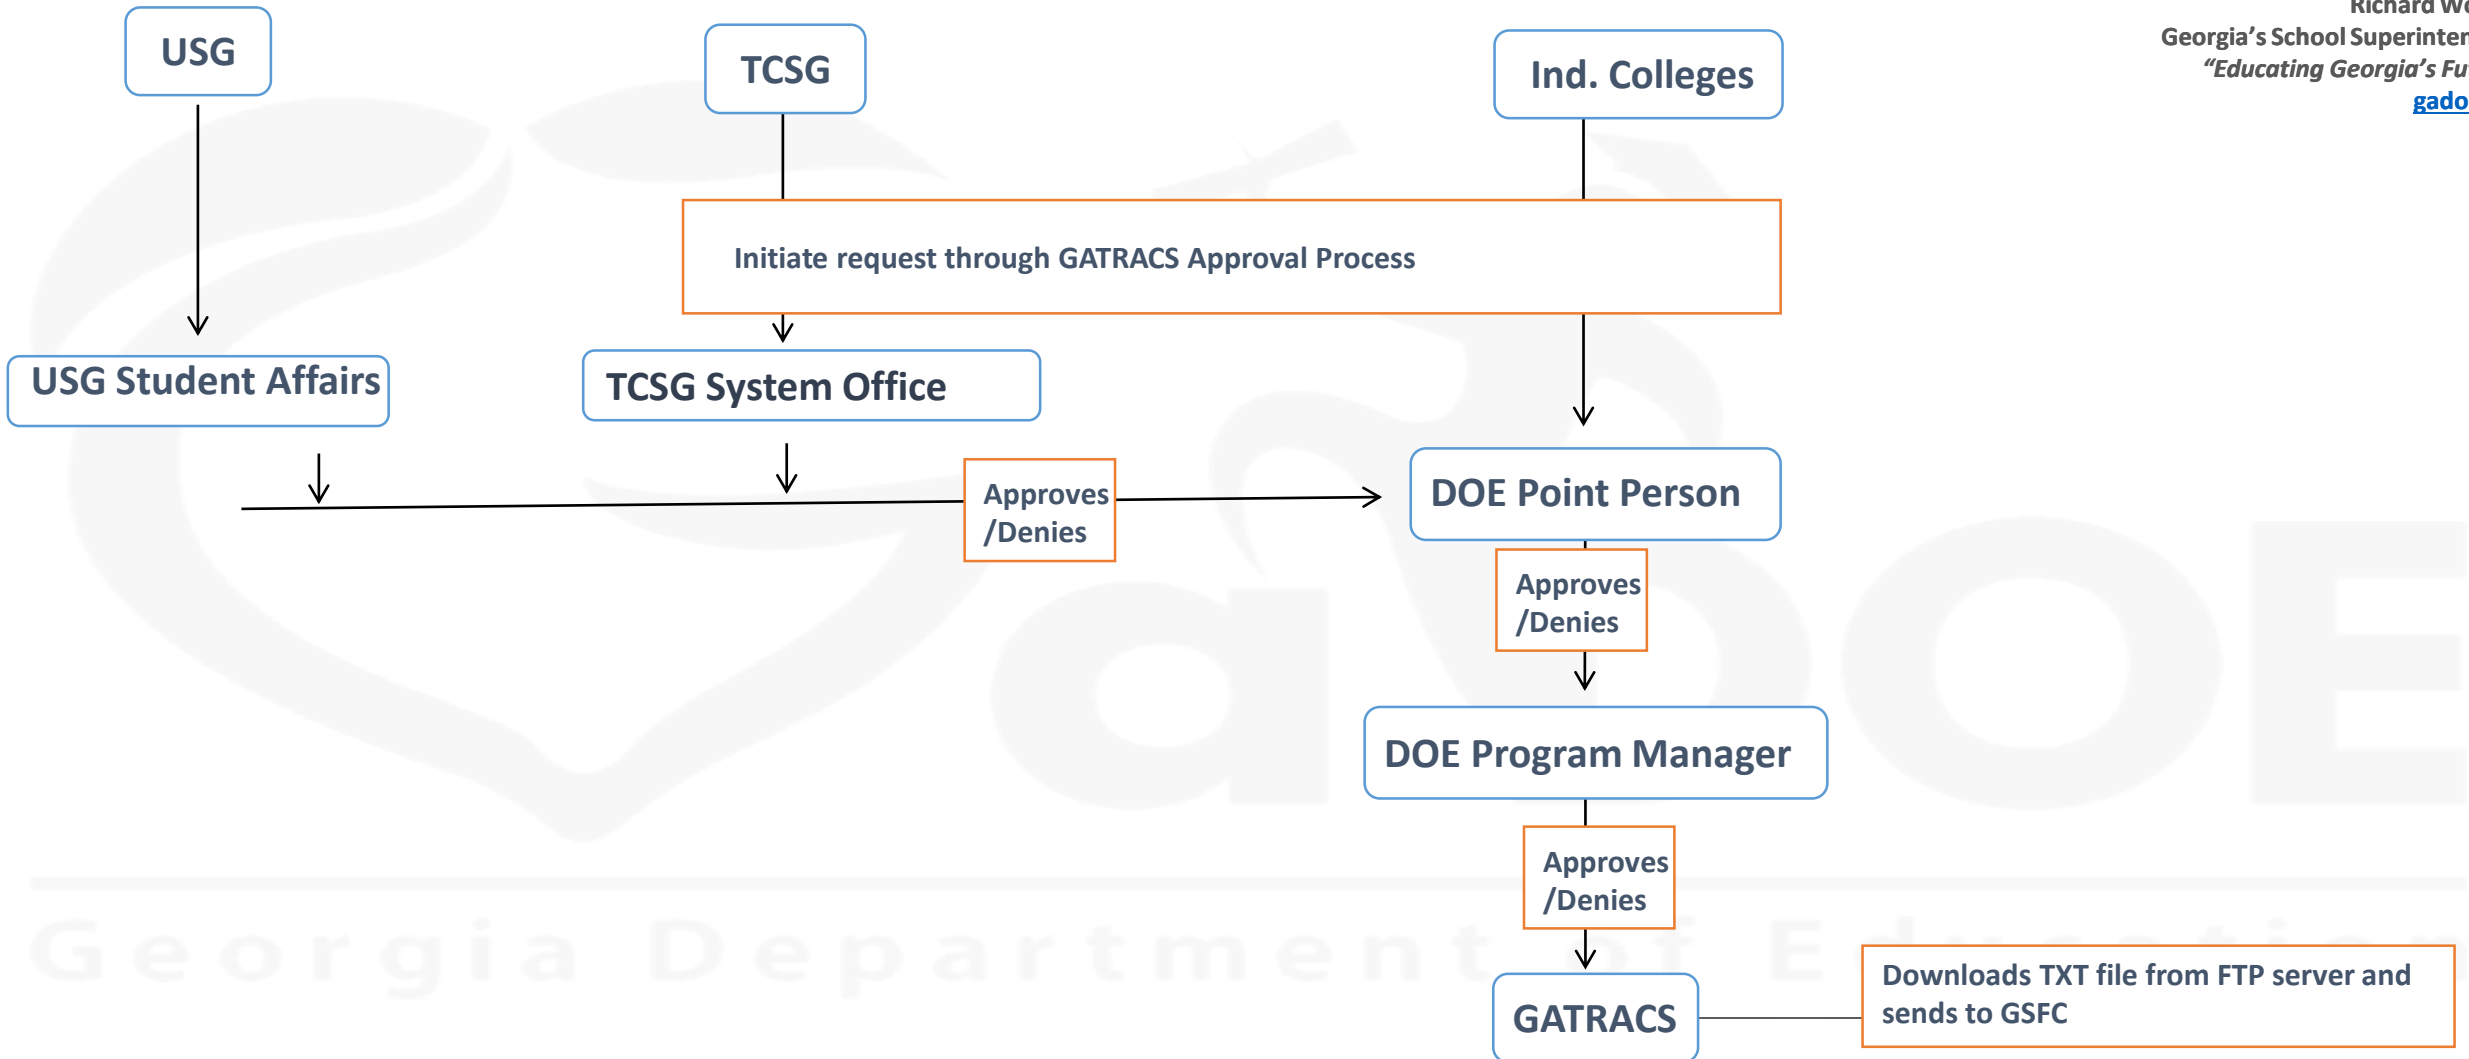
Richard W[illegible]
Georgia's School Superinten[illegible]
"Educating Georgia's Fu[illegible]
gado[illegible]

USG

TCSG

Ind. Colleges

Initiate request through GATRACS Approval Process

USG Student Affairs

TCSG System Office

Approves /Denies

DOE Point Person

Approves /Denies

DOE Program Manager

Approves /Denies

GATRACS

Downloads TXT file from FTP server and sends to GSFC

Georgia Department of E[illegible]